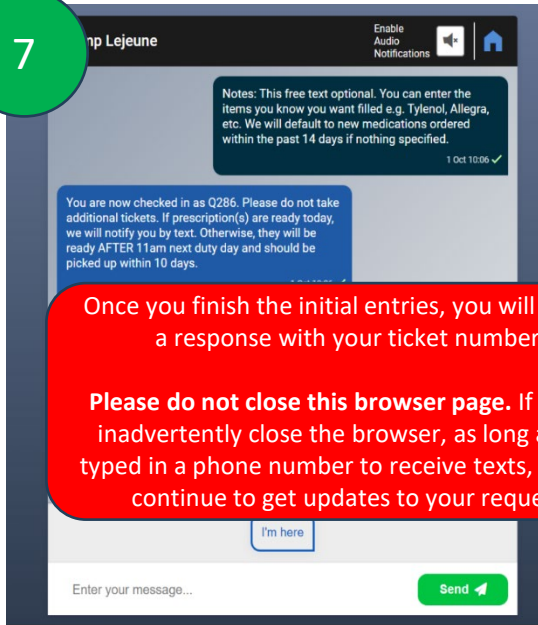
7

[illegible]p Lejeune

Enable Audio Notifications

Notes: This free text optional. You can enter the items you know you want filled e.g. Tylenol, Allegra, etc. We will default to new medications ordered within the past 14 days if nothing specified.

1 Oct 10:06 ✓

You are now checked in as Q286. Please do not take additional tickets. If prescription(s) are ready today, we will notify you by text. Otherwise, they will be ready AFTER 11am next duty day and should be picked up within 10 days.

Once you finish the initial entries, you will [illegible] a response with your ticket number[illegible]

**Please do not close this browser page.** If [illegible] inadvertently close the browser, as long a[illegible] typed in a phone number to receive texts, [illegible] continue to get updates to your reque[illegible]

I'm here

Enter your message...

Send